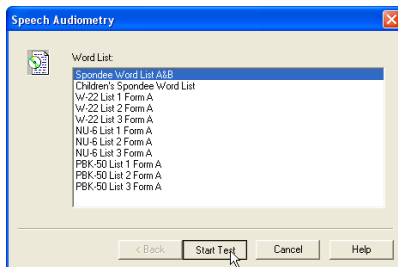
Speech Audiometry

Word List:

Spondee Word List A&B
Children's Spondee Word List
W-22 List 1 Form A
W-22 List 2 Form A
W-22 List 3 Form A
NU-6 List 1 Form A
NU-6 List 2 Form A
NU-6 List 3 Form A
PBK-50 List 1 Form A
PBK-50 List 2 Form A
PBK-50 List 3 Form A

< Back
Start Test
Cancel
Help